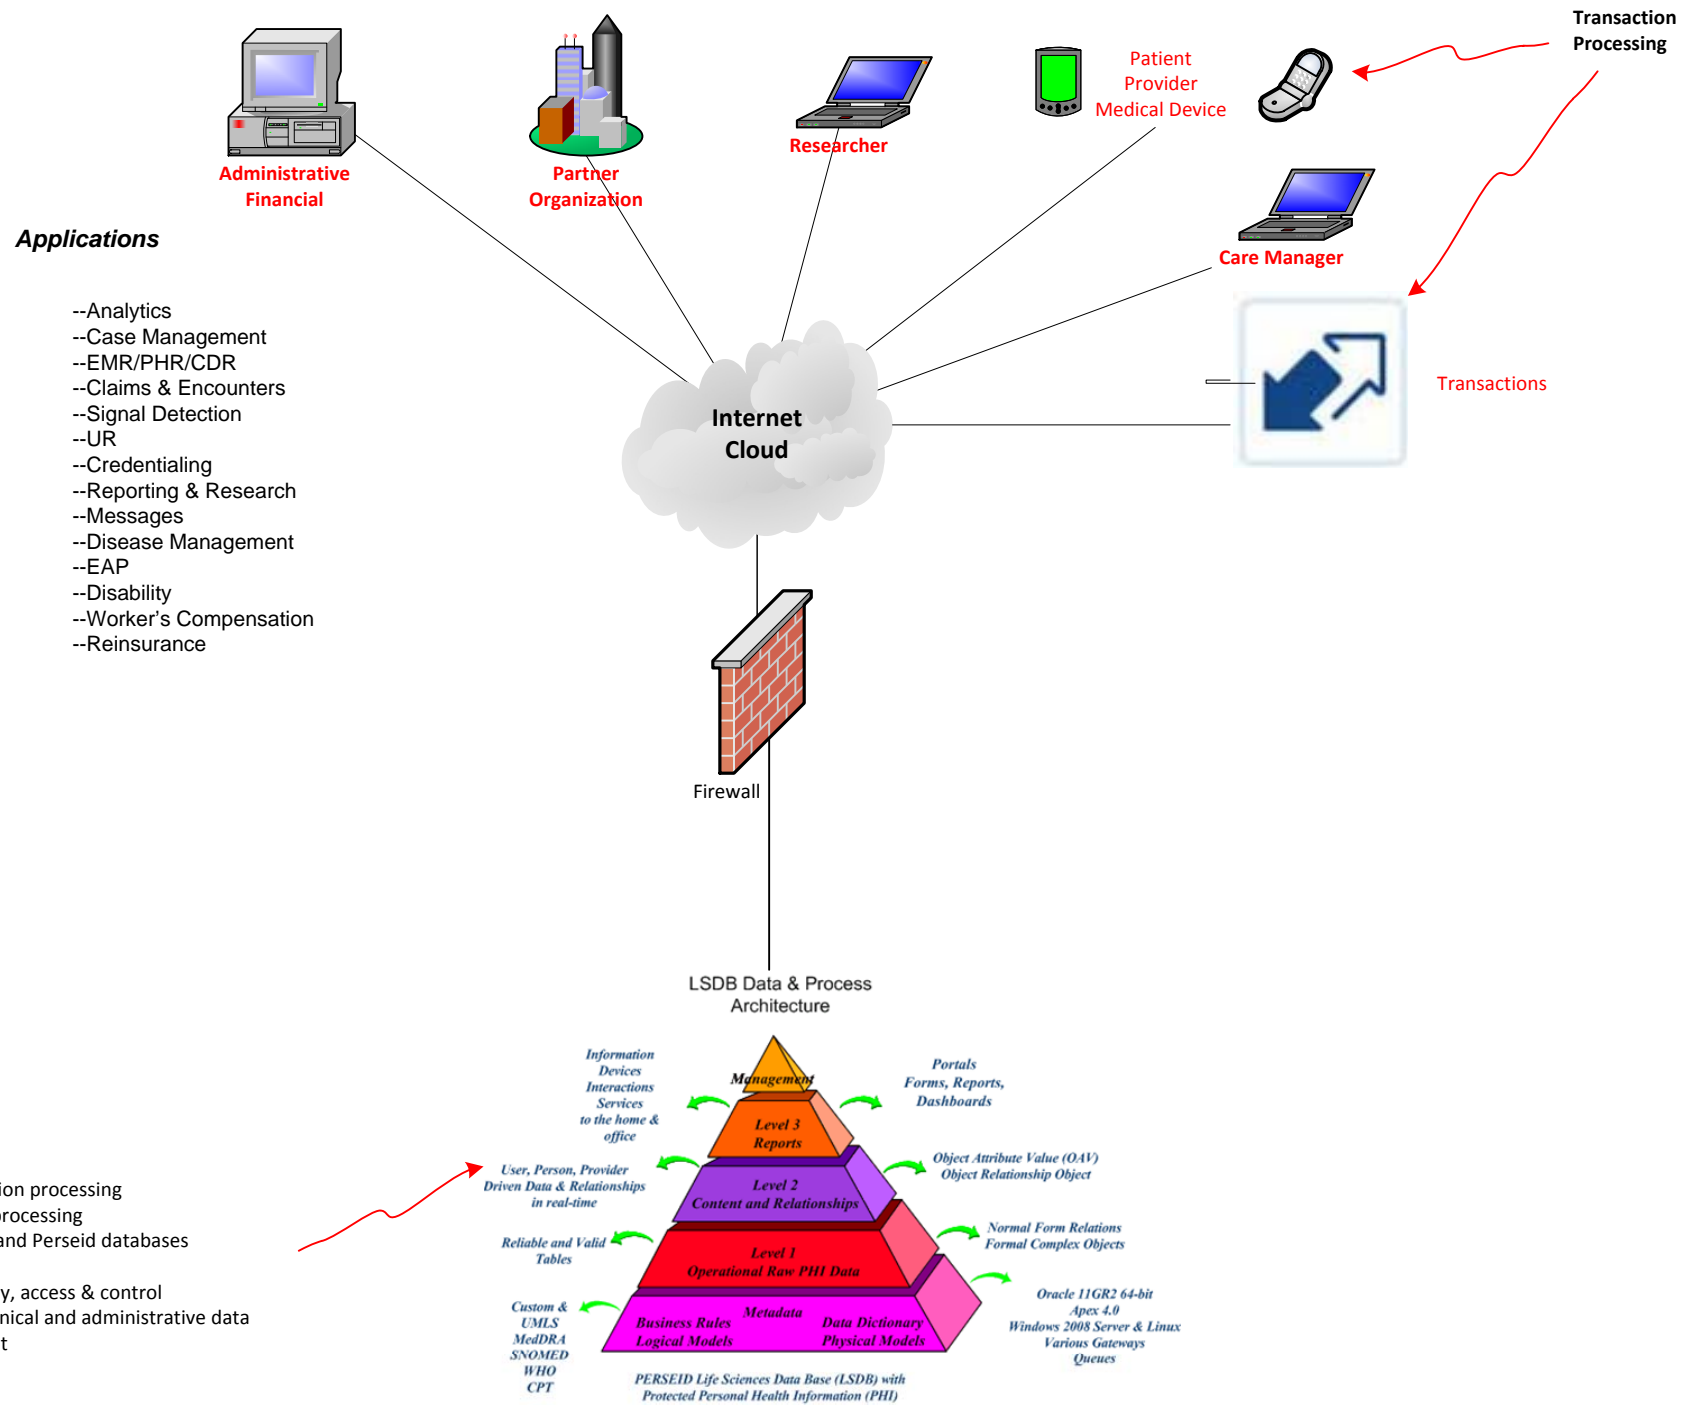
Transaction Processing

Administrative Financial

Partner Organization

Researcher

Patient Provider Medical Device

Care Manager

Transactions

Applications

--Analytics
--Case Management
--EMR/PHR/CDR
--Claims & Encounters
--Signal Detection
--UR
--Credentialing
--Reporting & Research
--Messages
--Disease Management
--EAP
--Disability
--Worker's Compensation
--Reinsurance

Internet Cloud

Firewall

LSDB Data & Process Architecture

Information Devices Interactions Services to the home & office

Management

Portals Forms, Reports, Dashboards

Level 3 Reports

User, Person, Provider Driven Data & Relationships in real-time

Level 2 Content and Relationships

Object Attribute Value (OAV) Object Relationship Object

Reliable and Valid Tables

Level 1 Operational Raw PHI Data

Normal Form Relations Formal Complex Objects

Custom & UMLS MedDRA SNOMED WHO CPT

Metadata

Business Rules Logical Models

Data Dictionary Physical Models

Oracle 11GR2 64-bit Apex 4.0 Windows 2008 Server & Linux Various Gateways Queues

PERSEID Life Sciences Data Base (LSDB) with Protected Personal Health Information (PHI)

ion processing
rocessing
and Perseid databases

y, access & control
nical and administrative data
t